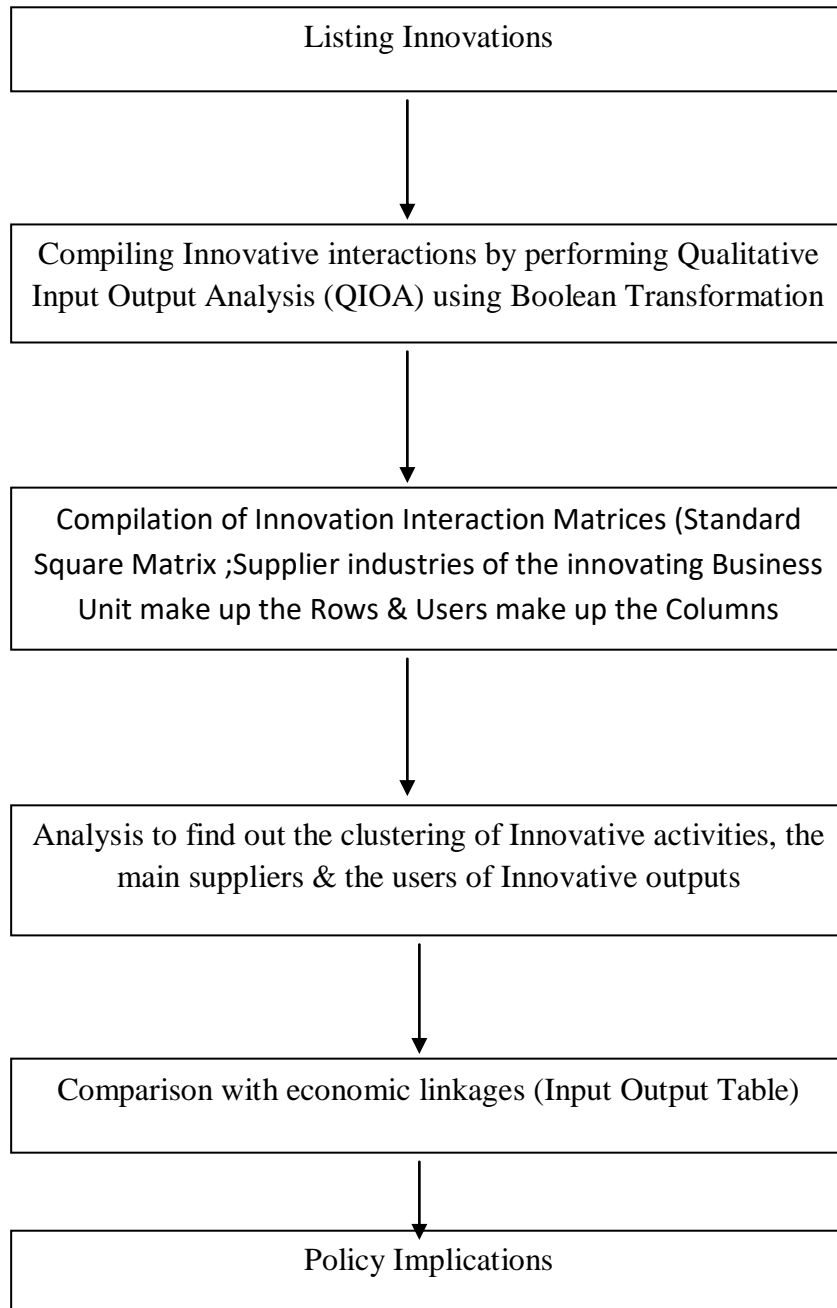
Listing Innovations

Compiling Innovative interactions by performing Qualitative Input Output Analysis (QIOA) using Boolean Transformation

Compilation of Innovation Interaction Matrices (Standard Square Matrix ;Supplier industries of the innovating Business Unit make up the Rows & Users make up the Columns

Analysis to find out the clustering of Innovative activities, the main suppliers & the users of Innovative outputs

Comparison with economic linkages (Input Output Table)

Policy Implications